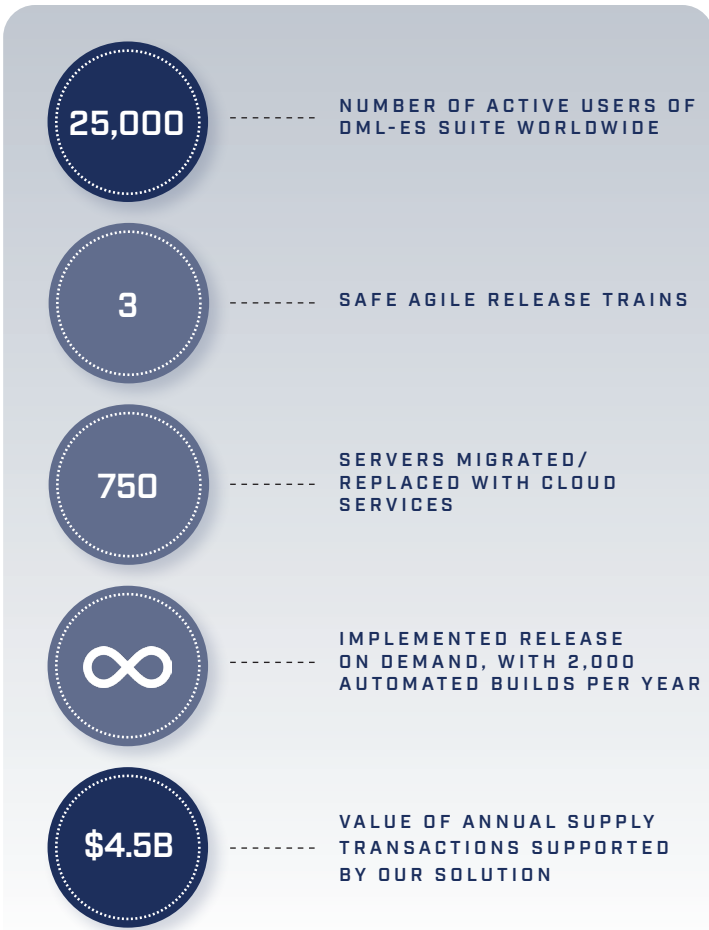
25,000

NUMBER OF ACTIVE USERS OF DML-ES SUITE WORLDWIDE

3

SAFE AGILE RELEASE TRAINS

750

SERVERS MIGRATED/ REPLACED WITH CLOUD SERVICES

$\infty$

IMPLEMENTED RELEASE ON DEMAND, WITH 2,000 AUTOMATED BUILDS PER YEAR

$4.5B

VALUE OF ANNUAL SUPPLY TRANSACTIONS SUPPORTED BY OUR SOLUTION